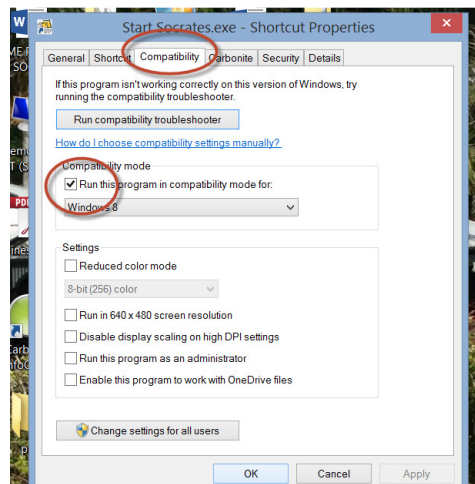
Start Socrates.exe - Shortcut Properties

General | Shortcut | Compatibility | Carbonite | Security | Details

If this program isn't working correctly on this version of Windows, try running the compatibility troubleshooter.

Run compatibility troubleshooter

How do I choose compatibility settings manually?

Compatibility mode

Run this program in compatibility mode for:

Windows 8

Settings

Reduced color mode

8-bit (256) color

Run in 640 x 480 screen resolution

Disable display scaling on high DPI settings

Run this program as an administrator

Enable this program to work with OneDrive files

Change settings for all users

OK | Cancel | Apply